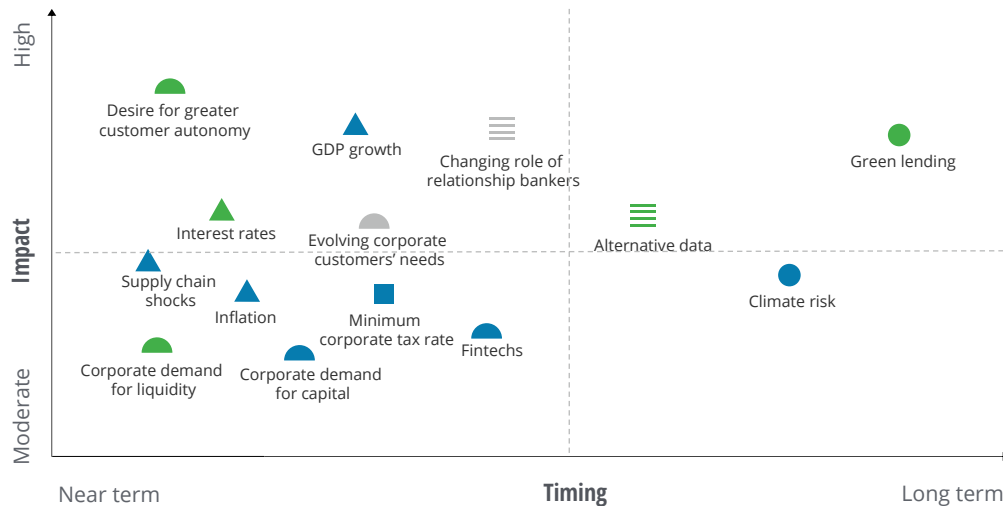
High

Impact

Moderate

Desire for greater customer autonomy

GDP growth

Changing role of relationship bankers

Green lending

Interest rates

Evolving corporate customers' needs

Alternative data

Supply chain shocks

Inflation

Minimum corporate tax rate

Climate risk

Fintechs

Corporate demand for liquidity

Corporate demand for capital

Near term

Timing

Long term